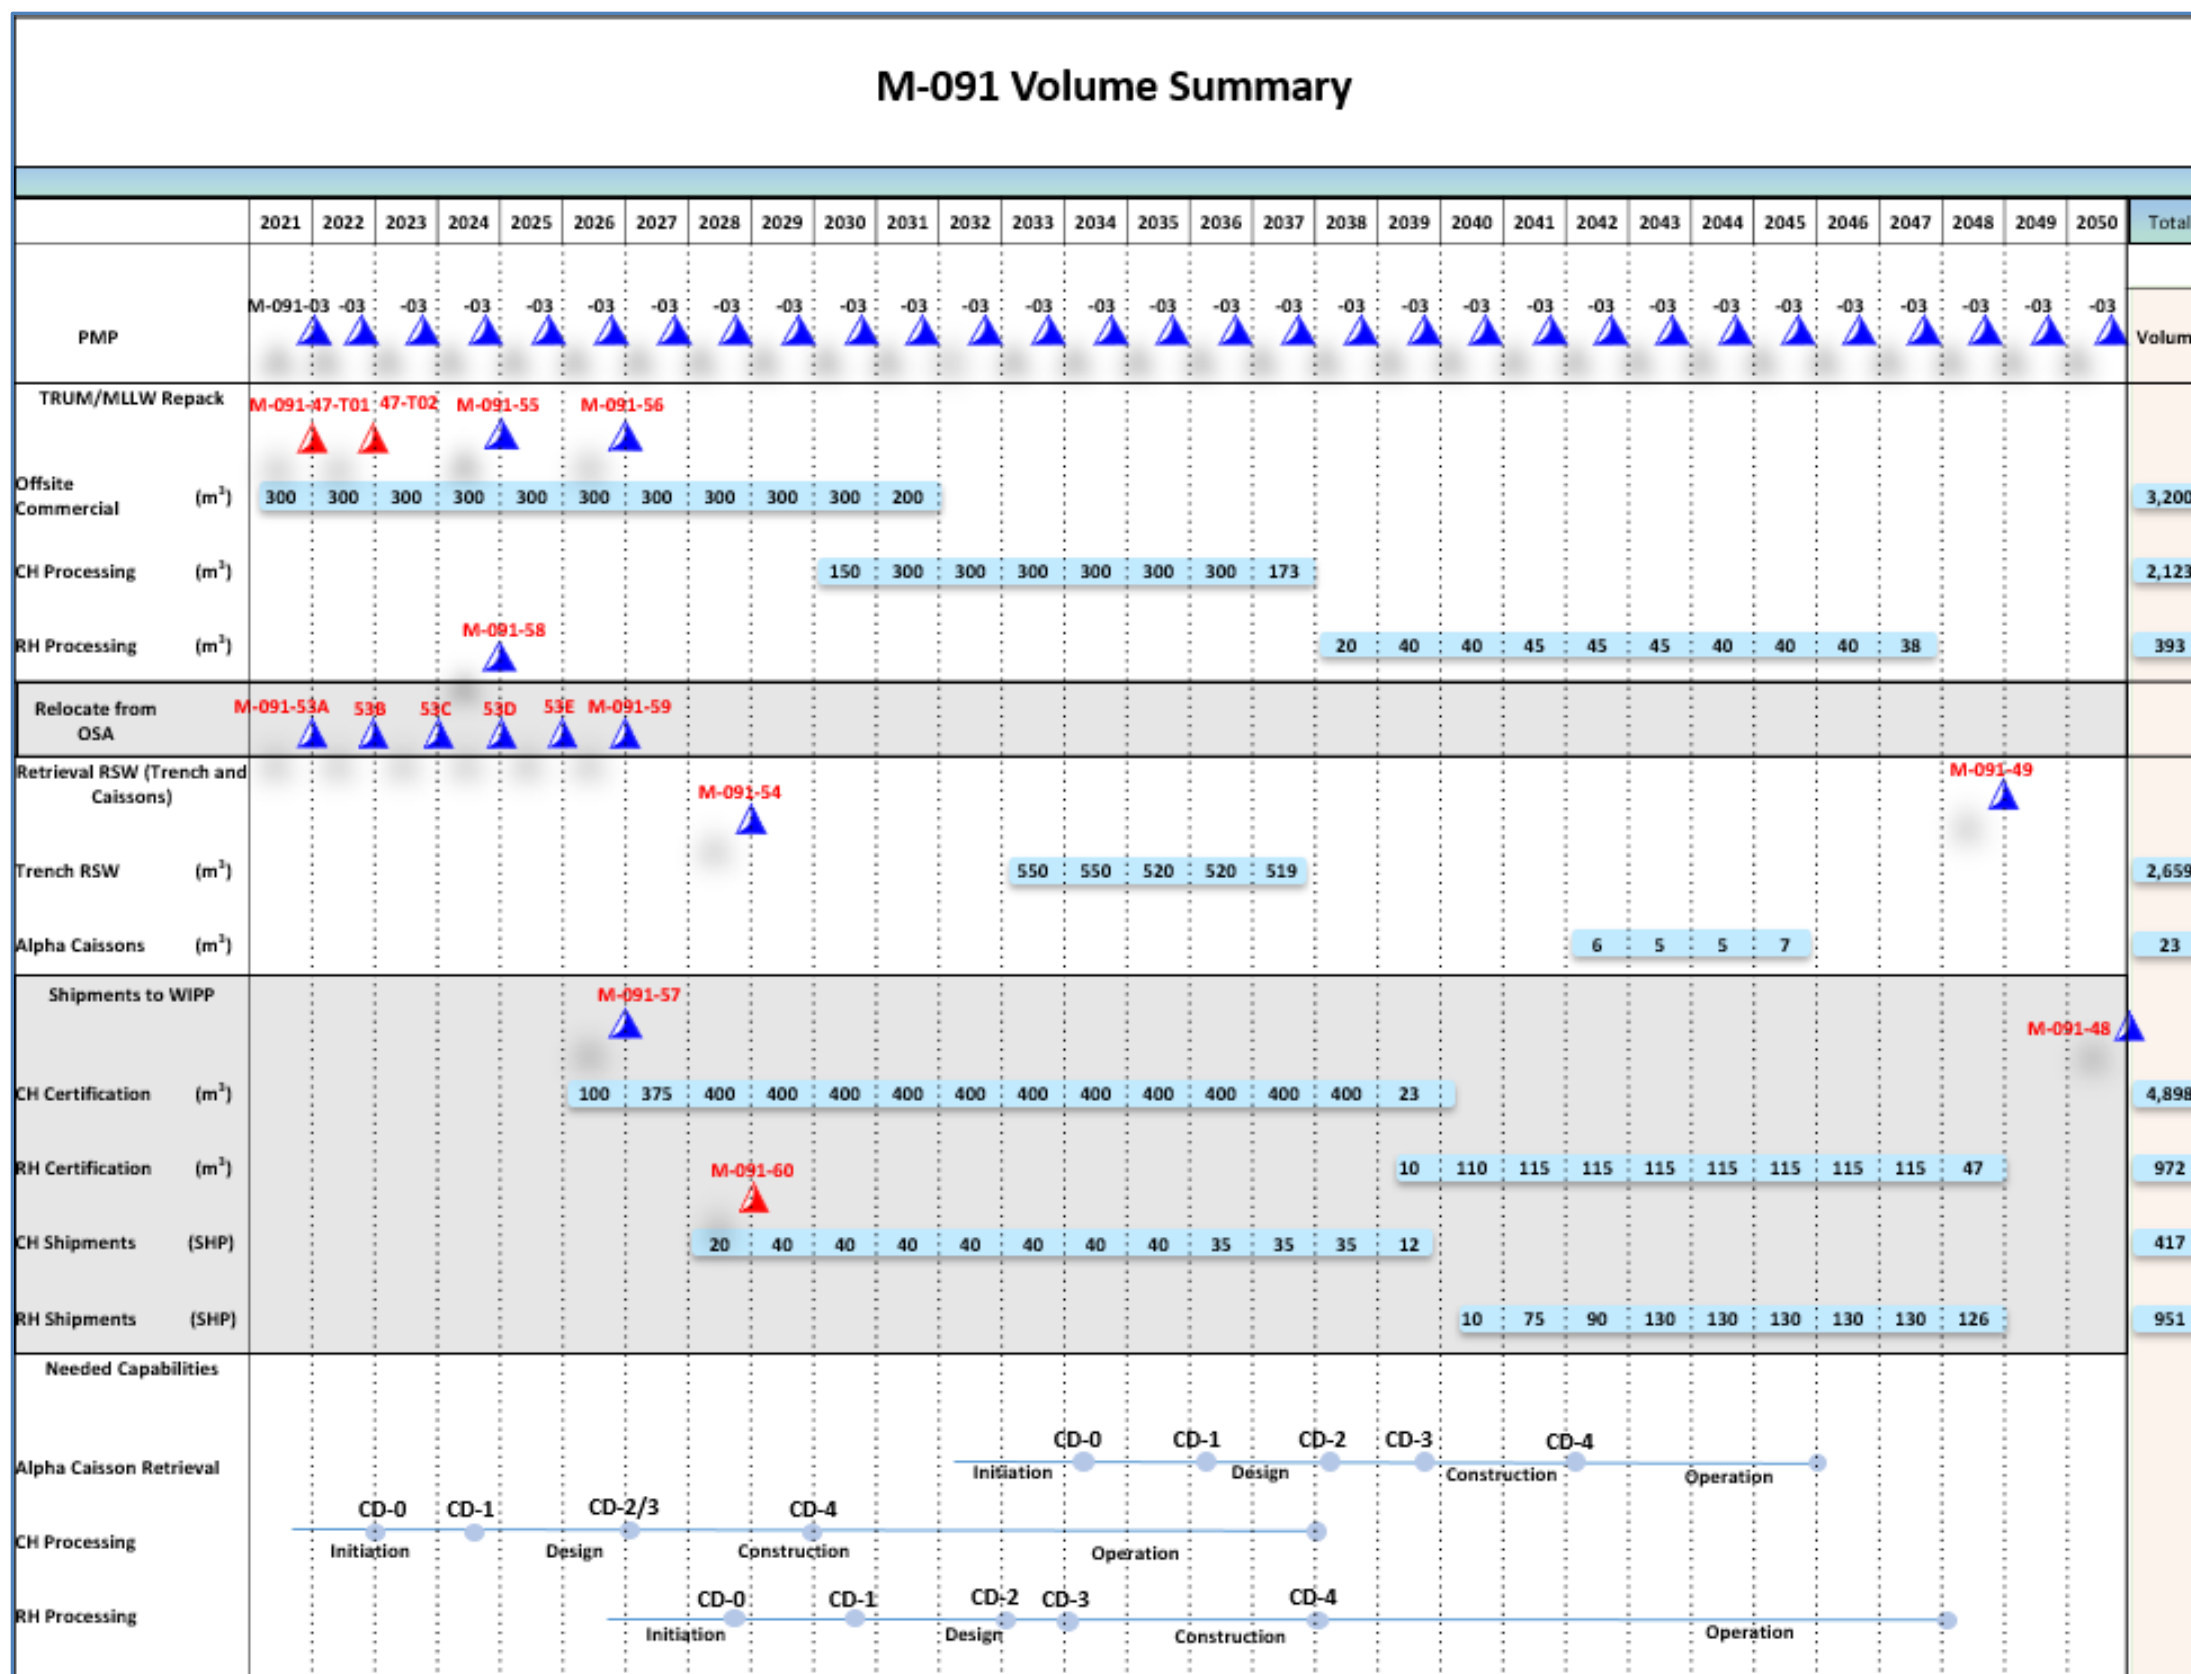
M-091 Volume Summary

| | 2021 | 2022 | 2023 | 2024 | 2025 | 2026 | 2027 | 2028 | 2029 | 2030 | 2031 | 2032 | 2033 | 2034 | 2035 | 2036 | 2037 | 2038 | 2039 | 2040 | 2041 | 2042 | 2043 | 2044 | 2045 | 2046 | 2047 | 2048 | 2049 | 2050 | Total |
|---|---|---|---|---|---|---|---|---|---|---|---|---|---|---|---|---|---|---|---|---|---|---|---|---|---|---|---|---|---|---|---|
| PMP | M-091-03 | -03 | -03 | -03 | -03 | -03 | -03 | -03 | -03 | -03 | -03 | -03 | -03 | -03 | -03 | -03 | -03 | -03 | -03 | -03 | -03 | -03 | -03 | -03 | -03 | -03 | -03 | -03 | -03 | -03 | Volum |
| TRUM/MLLW Repack | M-091-47-T01 | 47-T02 | | M-091-55 | | M-091-56 | | | | | | | | | | | | | | | | | | | | | | | | | |
| Offsite Commercial (m³) | 300 | 300 | 300 | 300 | 300 | 300 | 300 | 300 | 300 | 300 | 200 | | | | | | | | | | | | | | | | | | | | 3,200 |
| CH Processing (m³) | | | | | | | | | | 150 | 300 | 300 | 300 | 300 | 300 | 300 | 173 | | | | | | | | | | | | | | 2,123 |
| RH Processing (m³) | | | | M-091-58 | | | | | | | | | | | | | | 20 | 40 | 40 | 45 | 45 | 45 | 40 | 40 | 40 | 38 | | | | 393 |
| Relocate from OSA | M-091-53A | 53B | 53C | 53D | 53E | M-091-59 | | | | | | | | | | | | | | | | | | | | | | | | | |
| Retrieval RSW (Trench and Caissons) | | | | | | | | M-091-54 | | | | | | | | | | | | | | | | | | | | M-091-49 | | | |
| Trench RSW (m³) | | | | | | | | | | | | | 550 | 550 | 520 | 520 | 519 | | | | | | | | | | | | | | 2,659 |
| Alpha Caissons (m³) | | | | | | | | | | | | | | | | | | | | | | 6 | 5 | 5 | 7 | | | | | | 23 |
| Shipments to WIPP | | | | | | M-091-57 | | | | | | | | | | | | | | | | | | | | | | | | M-091-48 | |
| CH Certification (m³) | | | | | | 100 | 375 | 400 | 400 | 400 | 400 | 400 | 400 | 400 | 400 | 400 | 400 | 400 | 23 | | | | | | | | | | | | 4,898 |
| RH Certification (m³) | | | | | | | | M-091-60 | | | | | | | | | | | 10 | 110 | 115 | 115 | 115 | 115 | 115 | 115 | 115 | 47 | | | 972 |
| CH Shipments (SHP) | | | | | | | | 20 | 40 | 40 | 40 | 40 | 40 | 40 | 40 | 35 | 35 | 35 | 12 | | | | | | | | | | | | 417 |
| RH Shipments (SHP) | | | | | | | | | | | | | | | | | | | | 10 | 75 | 90 | 130 | 130 | 130 | 130 | 130 | 126 | | | 951 |

Needed Capabilities

Alpha Caisson Retrieval: CD-0, CD-1, CD-2, CD-3, CD-4; Initiation, Design, Construction, Operation

CH Processing: CD-0, CD-1, CD-2/3, CD-4; Initiation, Design, Construction, Operation

RH Processing: CD-0, CD-1, CD-2, CD-3, CD-4; Initiation, Design, Construction, Operation